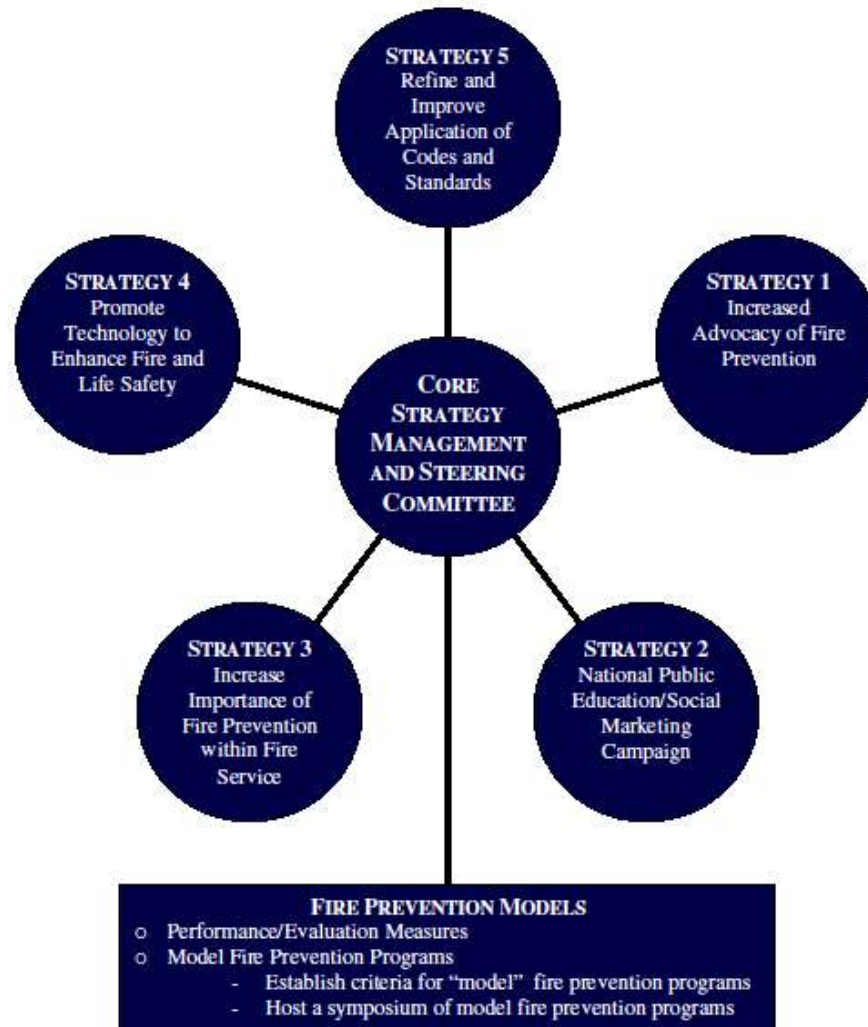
STRATEGY 5
Refine and Improve Application of Codes and Standards

STRATEGY 4
Promote Technology to Enhance Fire and Life Safety

STRATEGY 1
Increased Advocacy of Fire Prevention

CORE STRATEGY MANAGEMENT AND STEERING COMMITTEE

STRATEGY 3
Increase Importance of Fire Prevention within Fire Service

STRATEGY 2
National Public Education/Social Marketing Campaign

FIRE PREVENTION MODELS
o Performance/Evaluation Measures
o Model Fire Prevention Programs
- Establish criteria for "model" fire prevention programs
- Host a symposium of model fire prevention programs